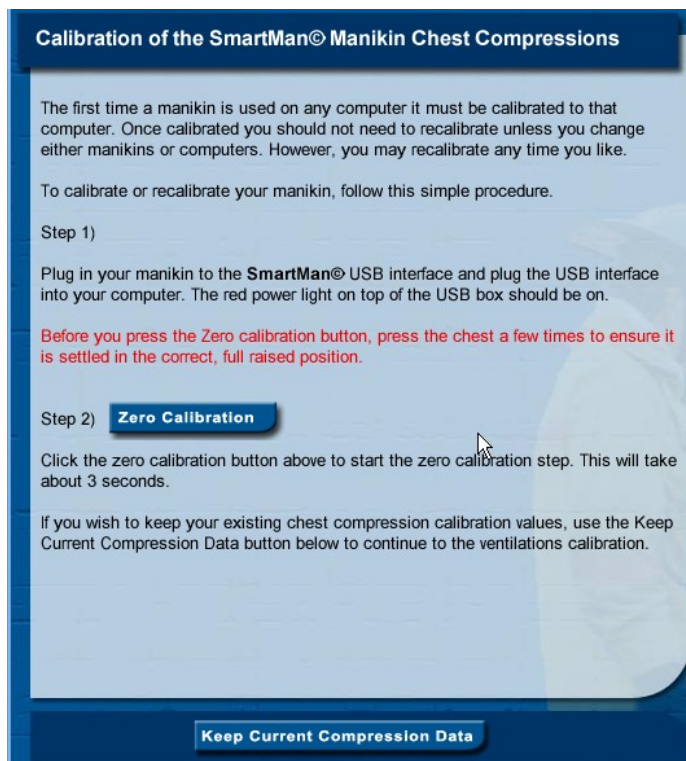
Calibration of the SmartMan© Manikin Chest Compressions

The first time a manikin is used on any computer it must be calibrated to that computer. Once calibrated you should not need to recalibrate unless you change either manikins or computers. However, you may recalibrate any time you like.

To calibrate or recalibrate your manikin, follow this simple procedure.

Step 1)

Plug in your manikin to the **SmartMan©** USB interface and plug the USB interface into your computer. The red power light on top of the USB box should be on.

Before you press the Zero calibration button, press the chest a few times to ensure it is settled in the correct, full raised position.

Step 2) Zero Calibration

Click the zero calibration button above to start the zero calibration step. This will take about 3 seconds.

If you wish to keep your existing chest compression calibration values, use the Keep Current Compression Data button below to continue to the ventilations calibration.

Keep Current Compression Data